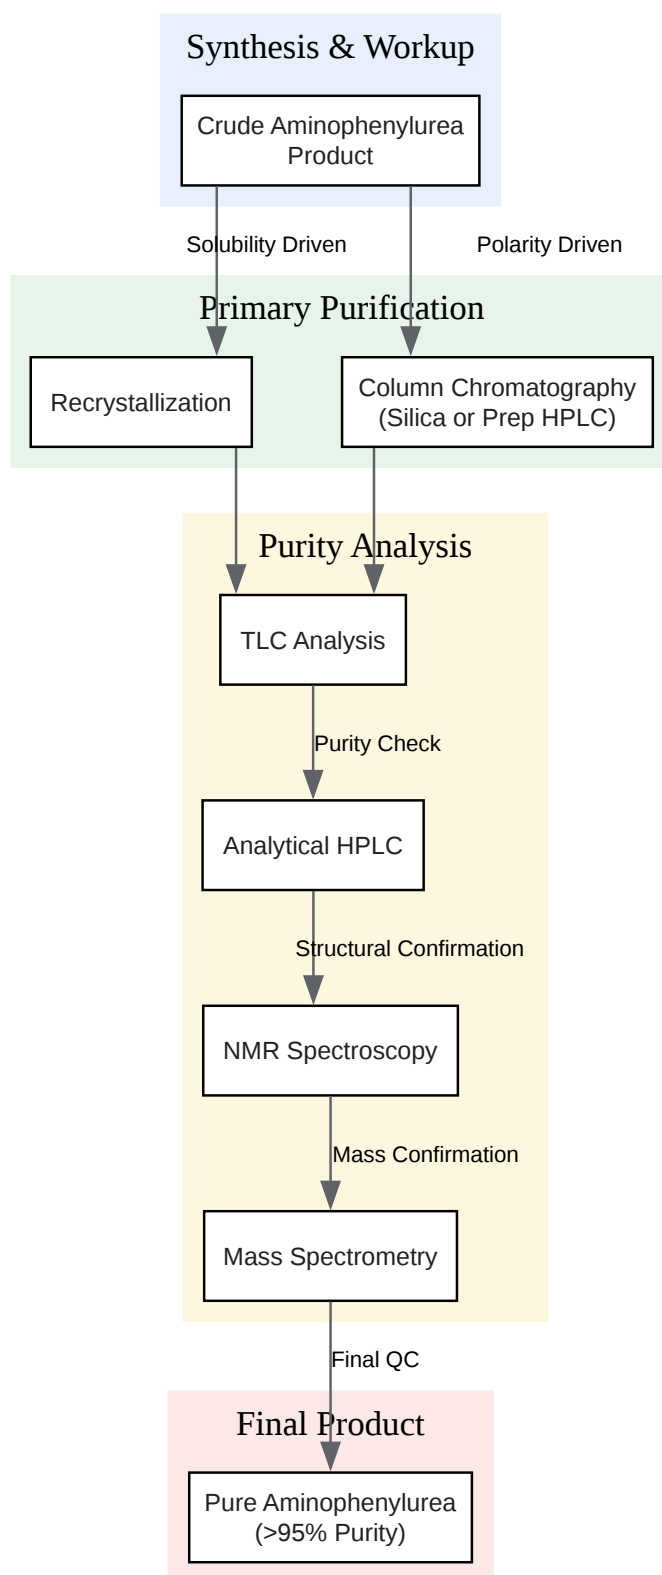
Synthesis & Workup

Crude Aminophenylurea Product

Solubility Driven

Polarity Driven

Primary Purification

Recrystallization

Column Chromatography (Silica or Prep HPLC)

Purity Analysis

TLC Analysis

Purity Check

Analytical HPLC

Structural Confirmation

NMR Spectroscopy

Mass Confirmation

Mass Spectrometry

Final QC

Final Product

Pure Aminophenylurea (>95% Purity)